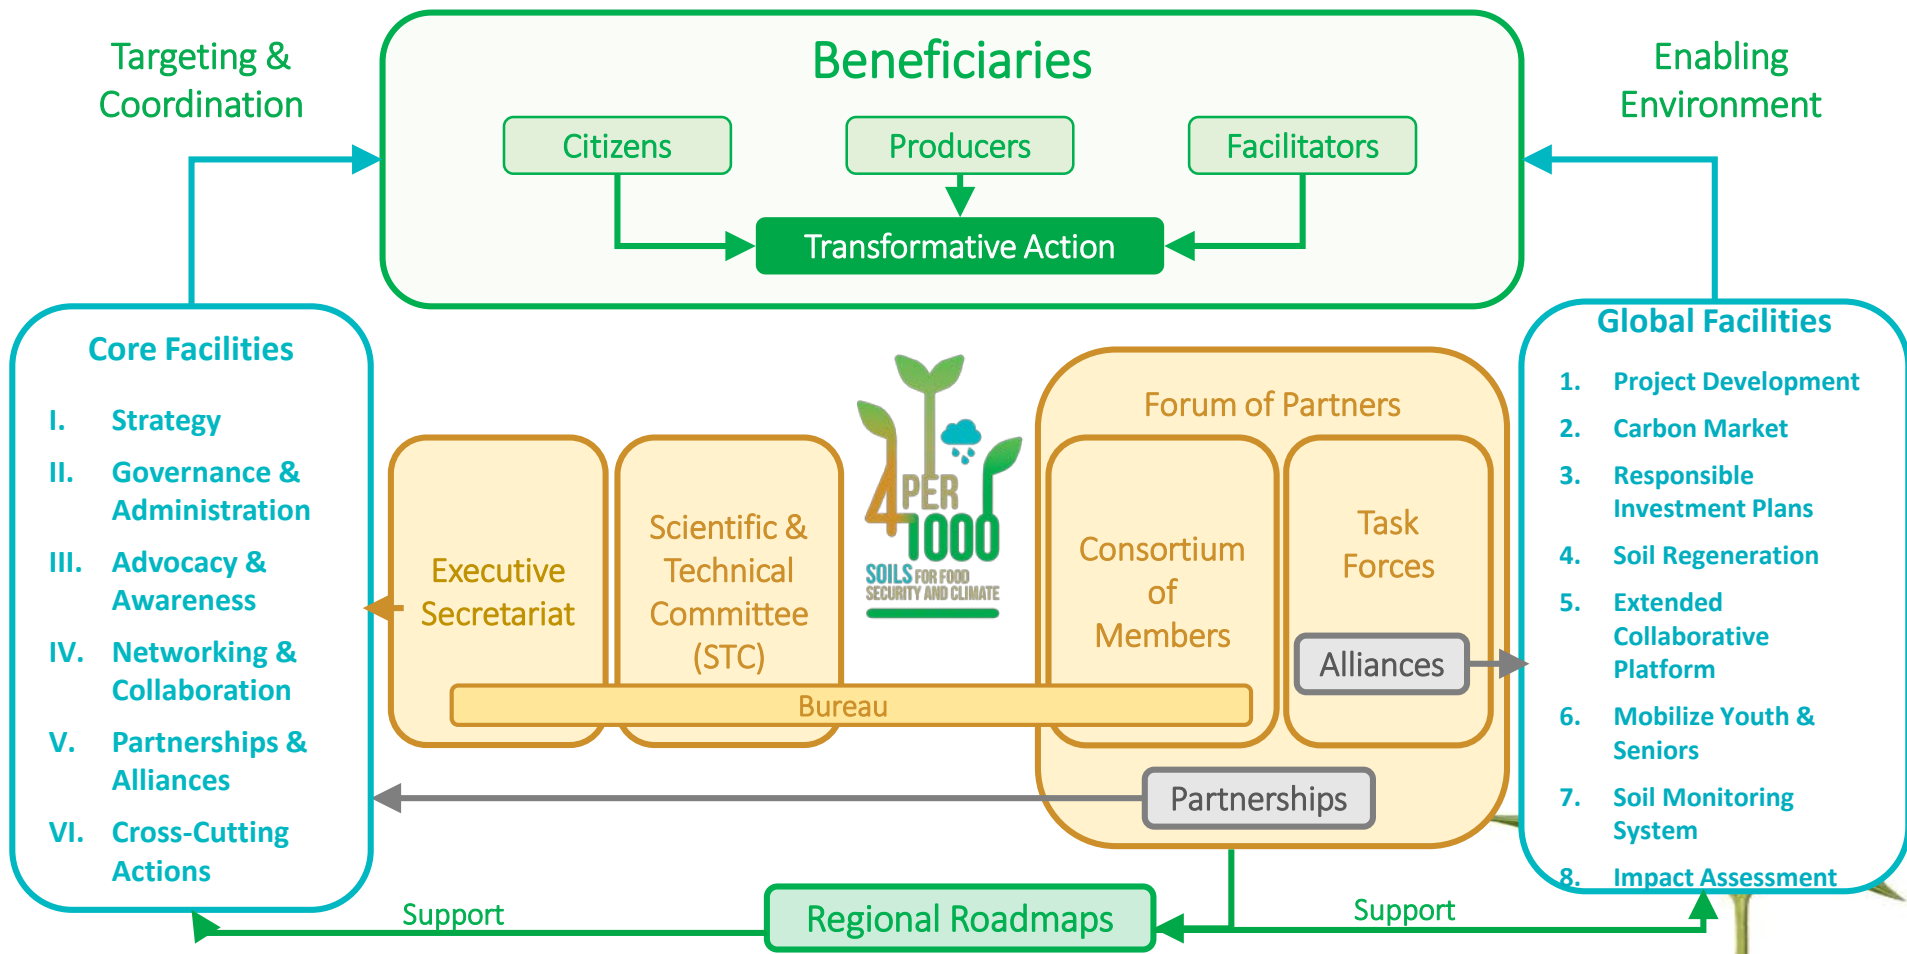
Targeting & Coordination

Beneficiaries

Citizens

Producers

Facilitators

Transformative Action

Enabling Environment

Core Facilities

I. Strategy

II. Governance & Administration

III. Advocacy & Awareness

IV. Networking & Collaboration

V. Partnerships & Alliances

VI. Cross-Cutting Actions

Executive Secretariat

Scientific & Technical Committee (STC)

4 PER 1000 SOILS FOR FOOD SECURITY AND CLIMATE

Forum of Partners

Consortium of Members

Task Forces

Alliances

Bureau

Partnerships

Global Facilities

1. Project Development

2. Carbon Market

3. Responsible Investment Plans

4. Soil Regeneration

5. Extended Collaborative Platform

6. Mobilize Youth & Seniors

7. Soil Monitoring System

8. Impact Assessment

Support

Regional Roadmaps

Support